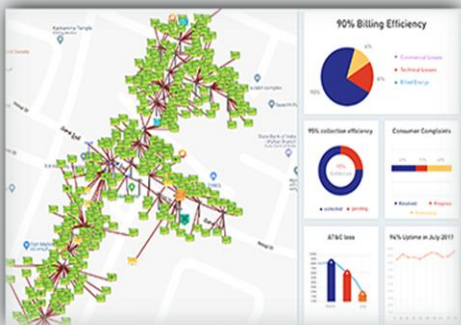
Kamakhya Temple

90% Billing Efficiency

6%
4%
90%
Commercial Losses
Technical Losses
Billed Energy

95% collection efficiency
95%
collected
pending

Consumer Complaints
Resolved
Progress

AT&C loss

94% Uptime in July 2017